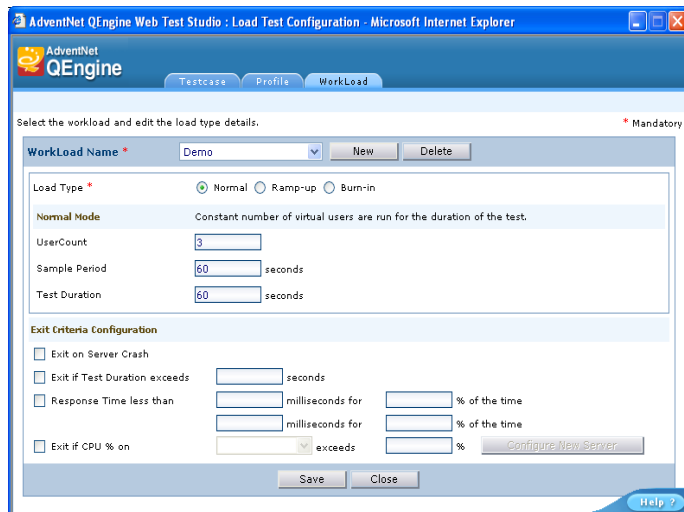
AdventNet QEngine Web Test Studio : Load Test Configuration - Microsoft Internet Explorer

AdventNet QEngine

Testcase | Profile | WorkLoad

Select the workload and edit the load type details.

* Mandatory

WorkLoad Name * Demo New Delete

Load Type * Normal Ramp-up Burn-in

Normal Mode Constant number of virtual users are run for the duration of the test.

UserCount 3

Sample Period 60 seconds

Test Duration 60 seconds

Exit Criteria Configuration

Exit on Server Crash

Exit if Test Duration exceeds seconds

Response Time less than milliseconds for % of the time

milliseconds for % of the time

Exit if CPU % on exceeds % Configure New Server

Save Close

Help ?